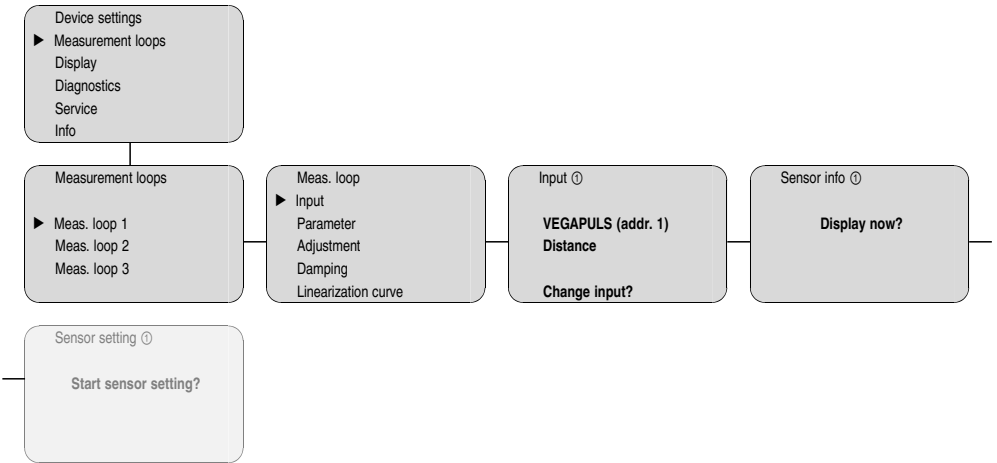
Device settings
▶ Measurement loops
Display
Diagnostics
Service
Info

Measurement loops

▶ Meas. loop 1
Meas. loop 2
Meas. loop 3

Meas. loop
▶ Input
Parameter
Adjustment
Damping
Linearization curve

Input ①

**VEGAPULS (addr. 1)**
**Distance**

**Change input?**

Sensor info ①

**Display now?**

Sensor setting ①

**Start sensor setting?**